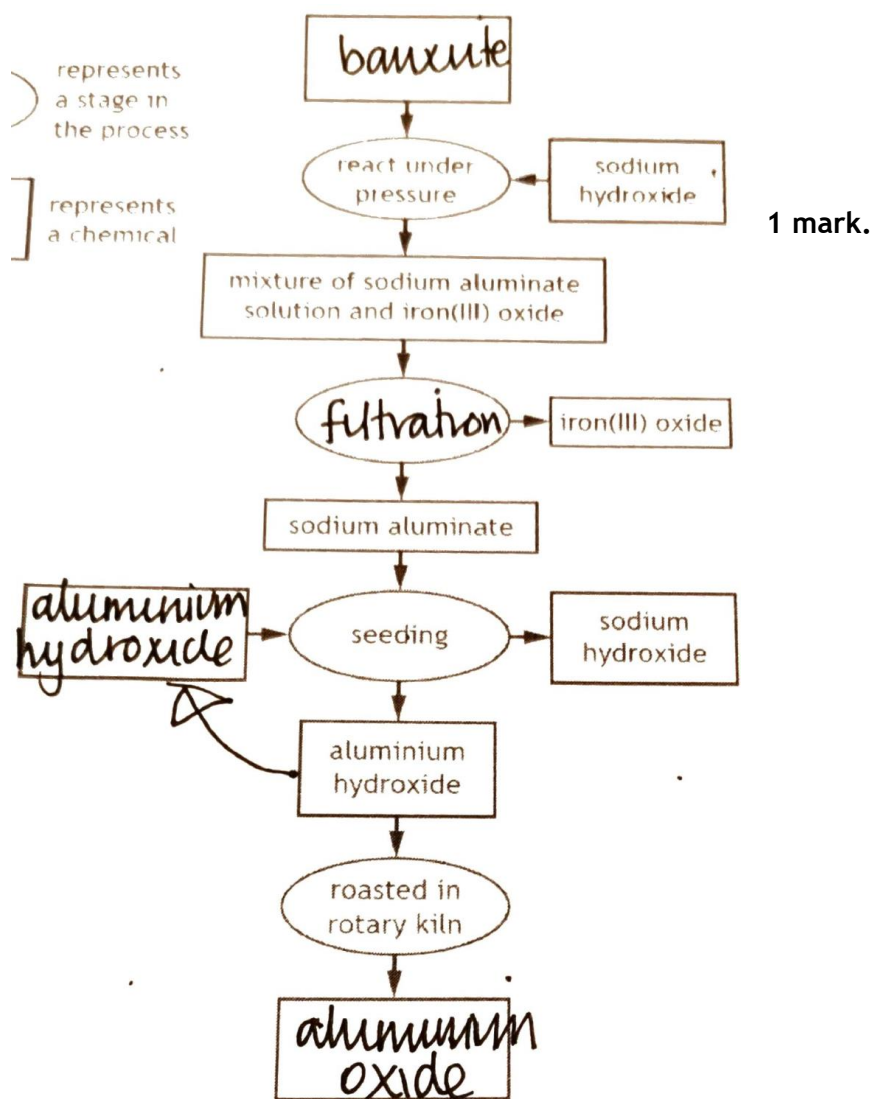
represents a stage in the process

represents a chemical

bauxite

react under pressure

sodium hydroxide

1 mark.

mixture of sodium aluminate solution and iron(III) oxide

filtration

iron(III) oxide

sodium aluminate

aluminium hydroxide

seeding

sodium hydroxide

aluminium hydroxide

roasted in rotary kiln

aluminium oxide